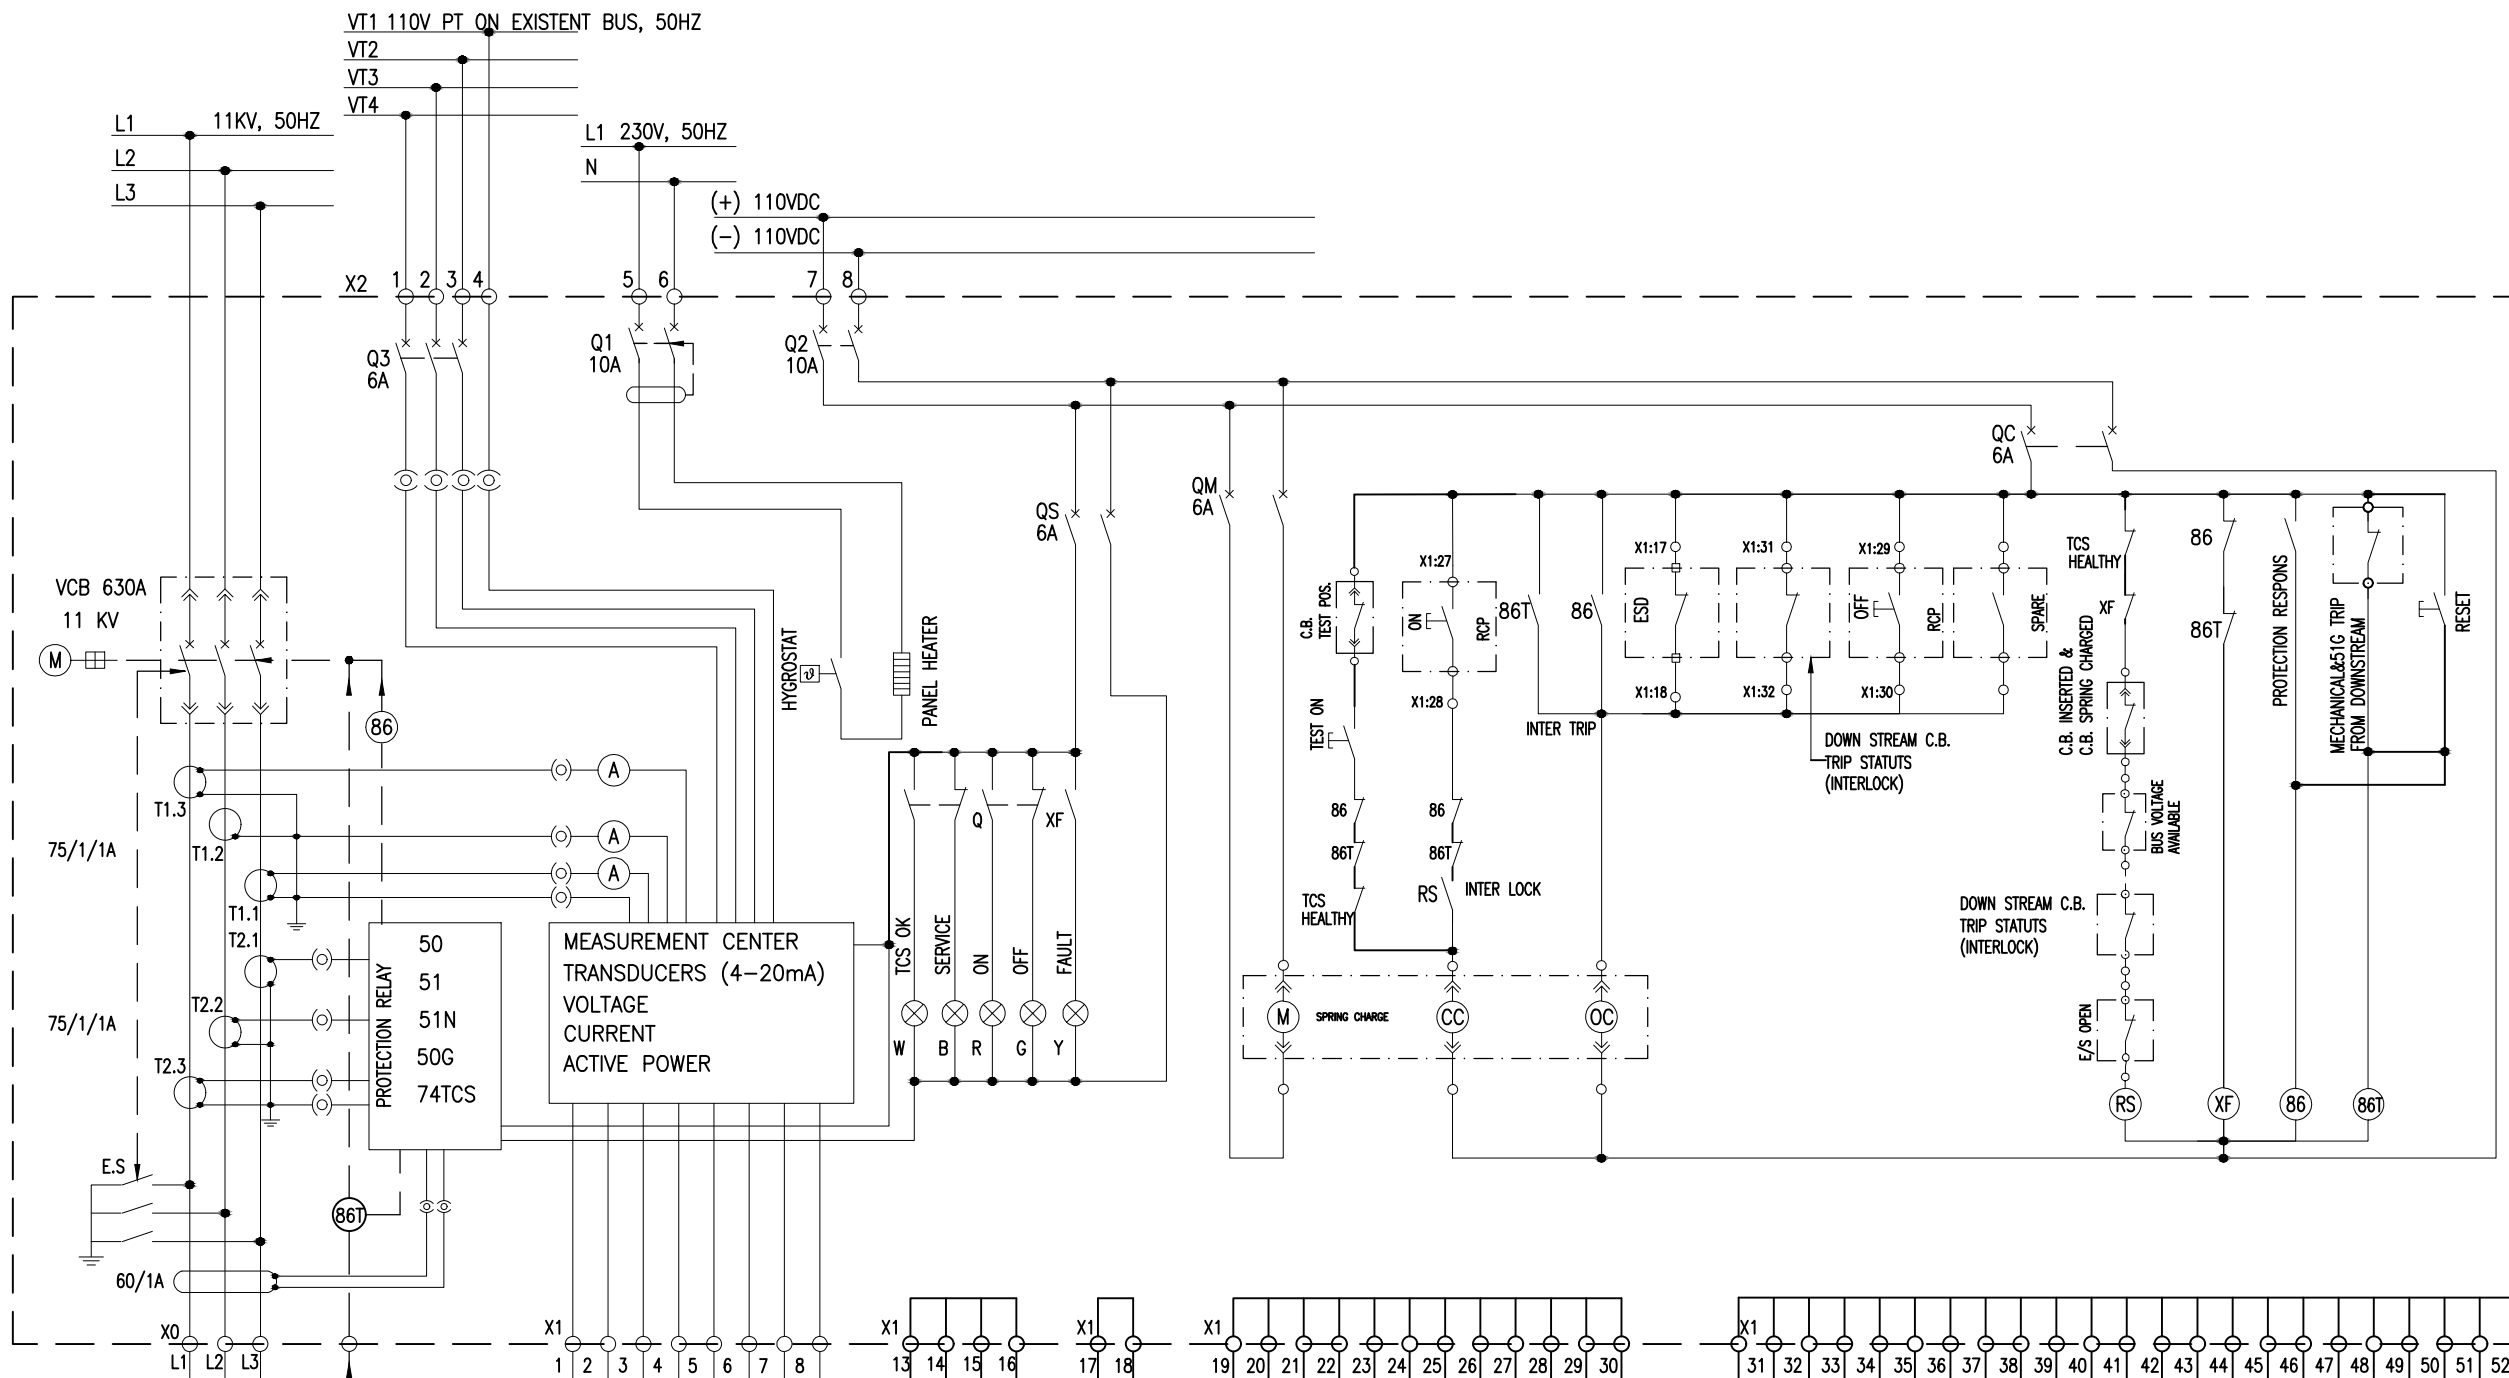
VT1 110V PT ON EXISTENT BUS, 50HZ
VT2
VT3
VT4
L1 11KV, 50HZ
L2
L3
L1 230V, 50HZ
N
(+) 110VDC
(−) 110VDC
X2 1 2 3 4 5 6 7 8
Q3 6A
Q1 10A
Q2 10A
QC 6A
QS 6A
QM 6A
VCB 630A
11 KV
M
86
HYGROSTAT
PANEL HEATER
T1.3
T1.2
T1.1
T2.1
T2.2
T2.3
75/1/1A
75/1/1A
A
A
A
PROTECTION RELAY
50
51
51N
50G
74TCS
MEASUREMENT CENTER
TRANSDUCERS (4−20mA)
VOLTAGE
CURRENT
ACTIVE POWER
Q
XF
TCS OK
SERVICE
ON
OFF
FAULT
W B R G Y
86T
E.S
60/1A
C.B. TEST POS.
TEST ON
86
86T
TCS HEALTHY
X1:27
ON
RCP
X1:28
86
86T
RS
INTER LOCK
86T
86
INTER TRIP
X1:17
ESD
X1:18
X1:31
X1:32
X1:29
OFF
RCP
X1:30
SPARE
DOWN STREAM C.B. TRIP STATUTS (INTERLOCK)
TCS HEALTHY
XF
C.B. INSERTED & C.B. SPRING CHARGED
BUS VOLTAGE AVAILABLE
DOWN STREAM C.B. TRIP STATUTS (INTERLOCK)
E/S OPEN
86
86T
PROTECTION RESPONS
MECHANICAL&51G TRIP FROM DOWNSTREAM
RESET
M
SPRING CHARGE
CC
OC
RS
XF
86
86T
X0
L1 L2 L3
X1
1 2 3 4 5 6 7 8
X1
13 14 15 16
X1
17 18
X1
19 20 21 22 23 24 25 26 27 28 29 30
X1
31 32 33 34 35 36 37 38 39 40 41 42 43 44 45 46 47 48 49 50 51 52